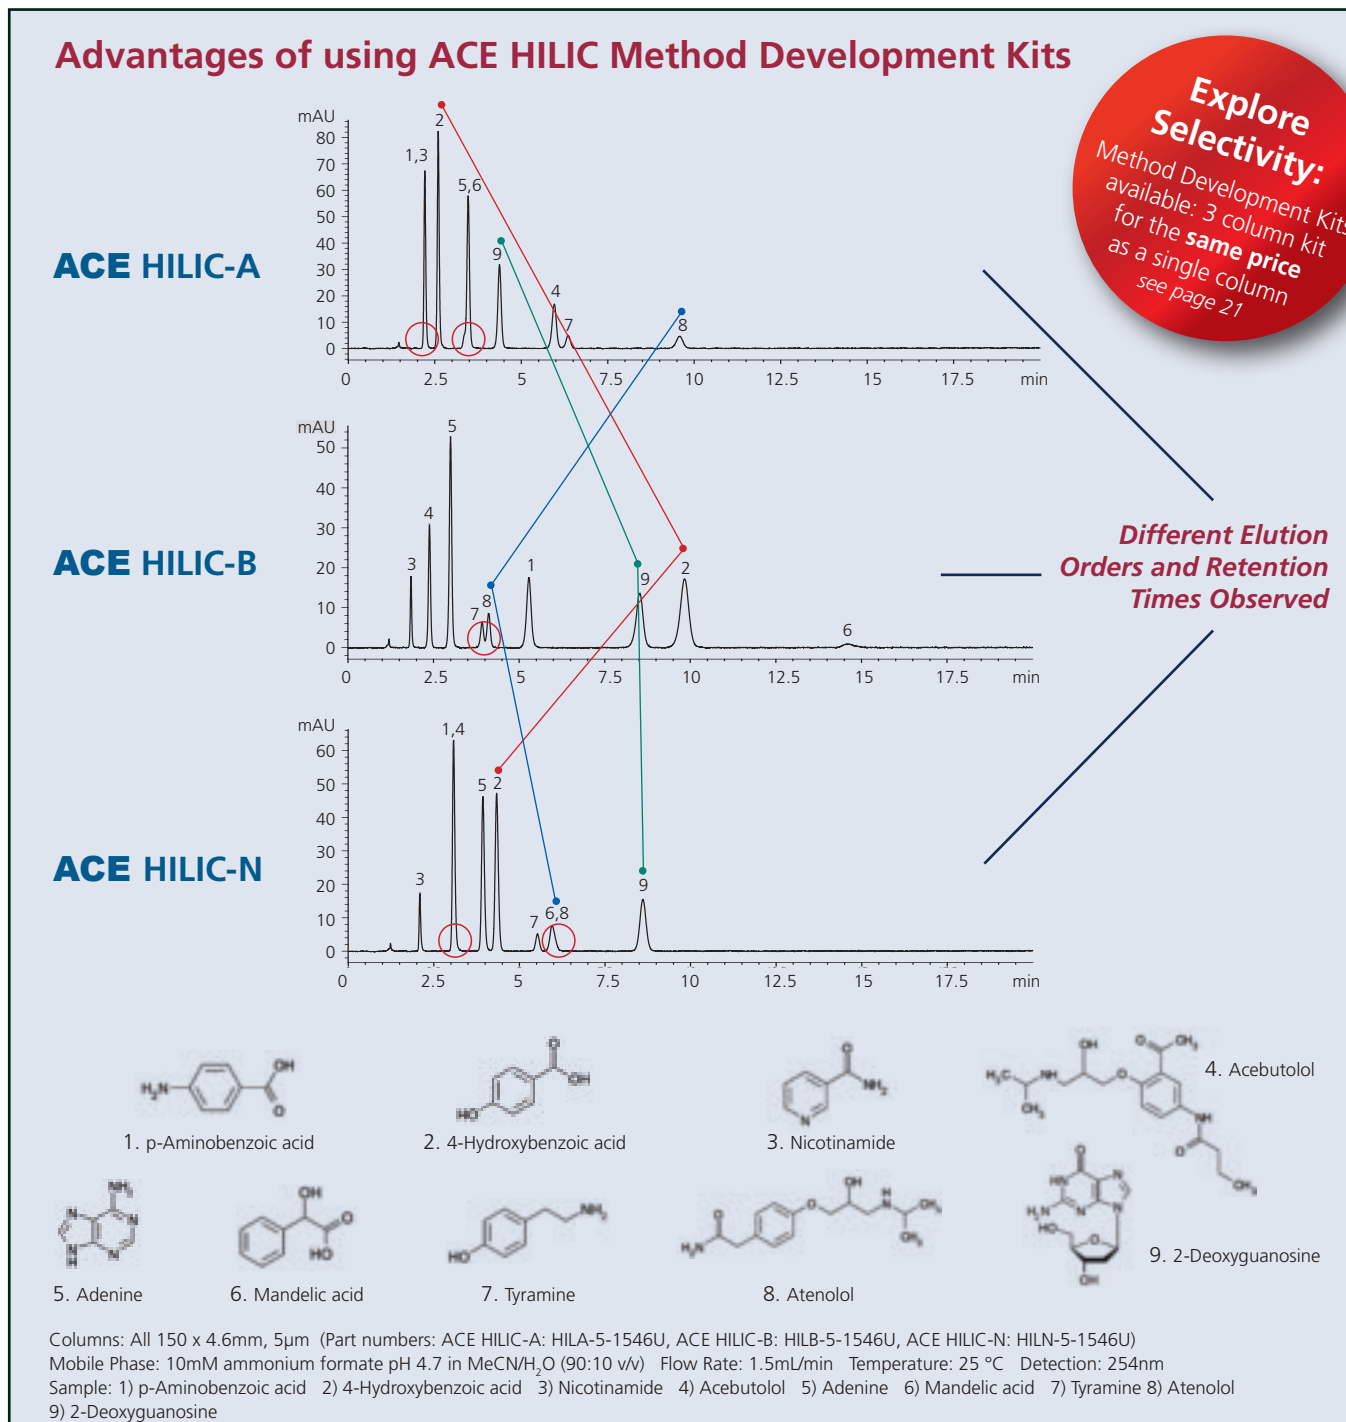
Advantages of using ACE HILIC Method Development Kits

Explore Selectivity:
Method Development Kits available: 3 column kit for the same price as a single column
see page 21

ACE HILIC-A

mAU
80
70
60
50
40
30
20
10
0
1,3
2
5,6
9
4
7
8
0 2.5 5 7.5 10 12.5 15 17.5 min

ACE HILIC-B

mAU
50
40
30
20
10
0
5
4
3
7
8
1
9
2
6
0 2.5 5 7.5 10 12.5 15 17.5 min

ACE HILIC-N

mAU
60
50
40
30
20
10
0
1,4
5
2
3
7
6,8
9
0 2.5 5 7.5 10 12.5 15 17.5 min

Different Elution Orders and Retention Times Observed

$H_2N$ OH O
1. p-Aminobenzoic acid

O OH HO
2. 4-Hydroxybenzoic acid

O $NH_2$ N
3. Nicotinamide

$H_3C$ NH OH O $CH_3$ $CH_3$ O NH O $CH_3$
4. Acebutolol

$NH_2$ N N N N H
5. Adenine

OH O HO
6. Mandelic acid

$NH_2$ HO
7. Tyramine

O $H_2N$ O OH NH $CH_3$ $CH_3$
8. Atenolol

O HN $H_2N$ N N N HO O OH
9. 2-Deoxyguanosine

Columns: All 150 x 4.6mm, 5µm (Part numbers: ACE HILIC-A: HILA-5-1546U, ACE HILIC-B: HILB-5-1546U, ACE HILIC-N: HILN-5-1546U)
Mobile Phase: 10mM ammonium formate pH 4.7 in MeCN/$H_2O$ (90:10 v/v) Flow Rate: 1.5mL/min Temperature: 25 °C Detection: 254nm
Sample: 1) p-Aminobenzoic acid 2) 4-Hydroxybenzoic acid 3) Nicotinamide 4) Acebutolol 5) Adenine 6) Mandelic acid 7) Tyramine 8) Atenolol 9) 2-Deoxyguanosine